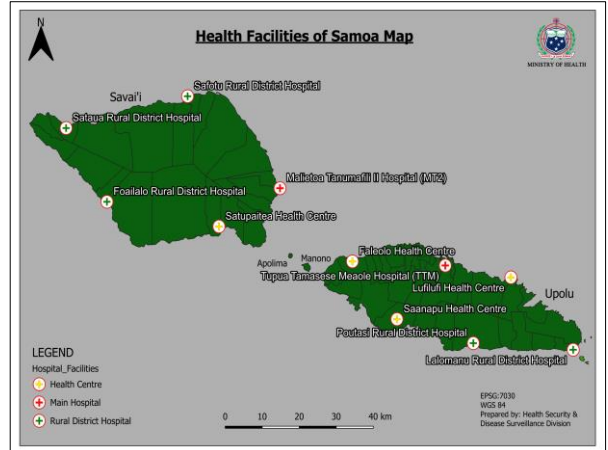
N

Health Facilities of Samoa Map

MINISTRY OF HEALTH

Savai'i

Safotu Rural District Hospital

Sataua Rural District Hospital

Malietoa Tanumafili II Hospital (MT2)

Foailalo Rural District Hospital

Satupaitea Health Centre

Apolima

Manono

Faleolo Health Centre

Tupua Tamasese Meaole Hospital (TTM)

Lufilufi Health Centre

Upolu

Saanapu Health Centre

Poutasi Rural District Hospital

Lalomanu Rural District Hospital

LEGEND

Hospital_Facilities

Health Centre

Main Hospital

Rural District Hospital

0 10 20 30 40 km

EPSG:7030
WGS 84
Prepared by: Health Security & Disease Surveillance Division